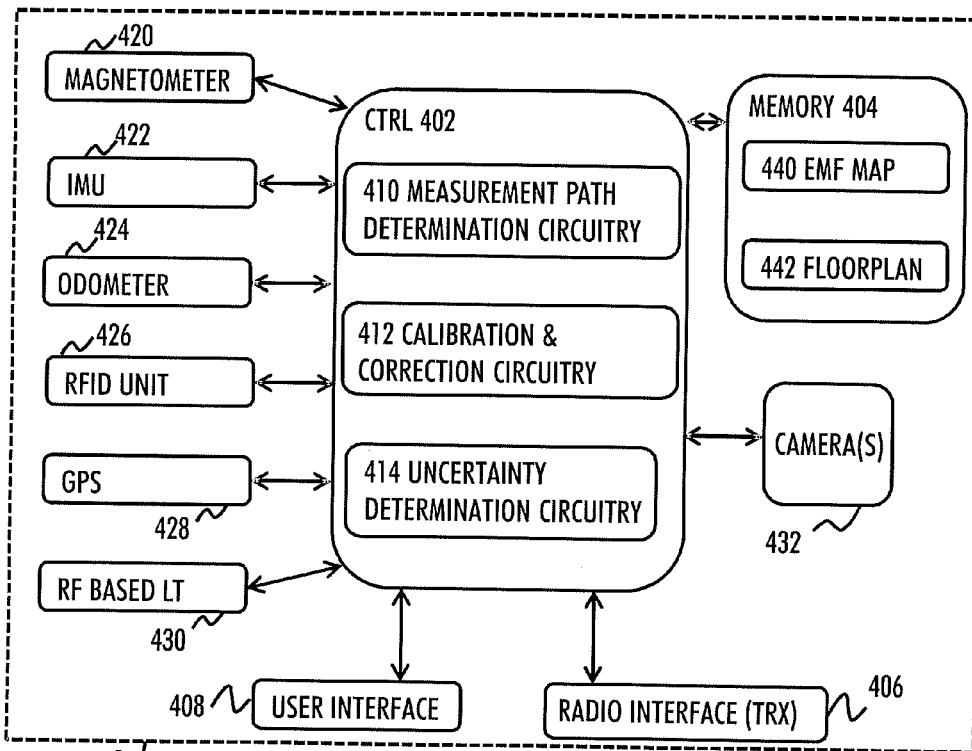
420
MAGNETOMETER

422
IMU

424
ODOMETER

426
RFID UNIT

GPS
428

RF BASED LT
430

CTRL 402

410 MEASUREMENT PATH DETERMINATION CIRCUITRY

412 CALIBRATION & CORRECTION CIRCUITRY

414 UNCERTAINTY DETERMINATION CIRCUITRY

MEMORY 404

440 EMF MAP

442 FLOORPLAN

CAMERA(S)
432

408 USER INTERFACE

RADIO INTERFACE (TRX) 406